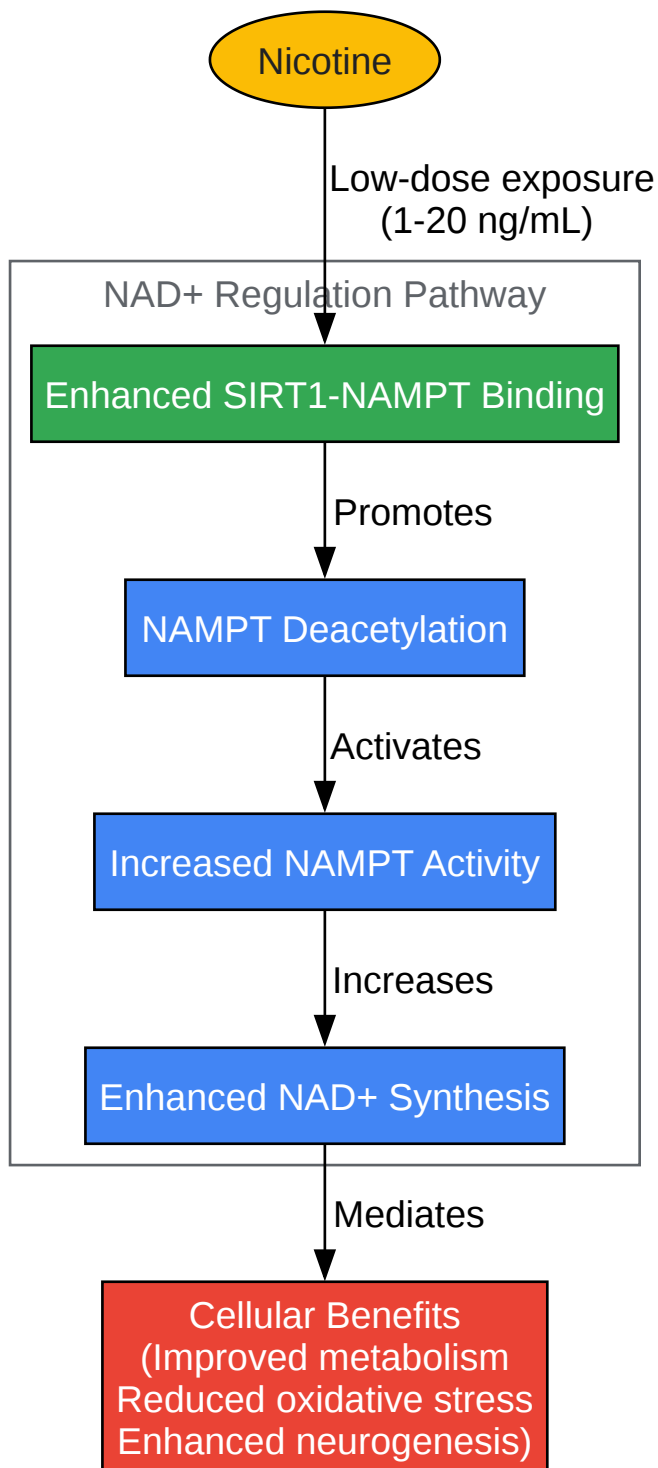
Nicotine

Low-dose exposure
(1-20 ng/mL)

NAD+ Regulation Pathway

Enhanced SIRT1-NAMPT Binding

Promotes

NAMPT Deacetylation

Activates

Increased NAMPT Activity

Increases

Enhanced NAD+ Synthesis

Mediates

Cellular Benefits
(Improved metabolism
Reduced oxidative stress
Enhanced neurogenesis)